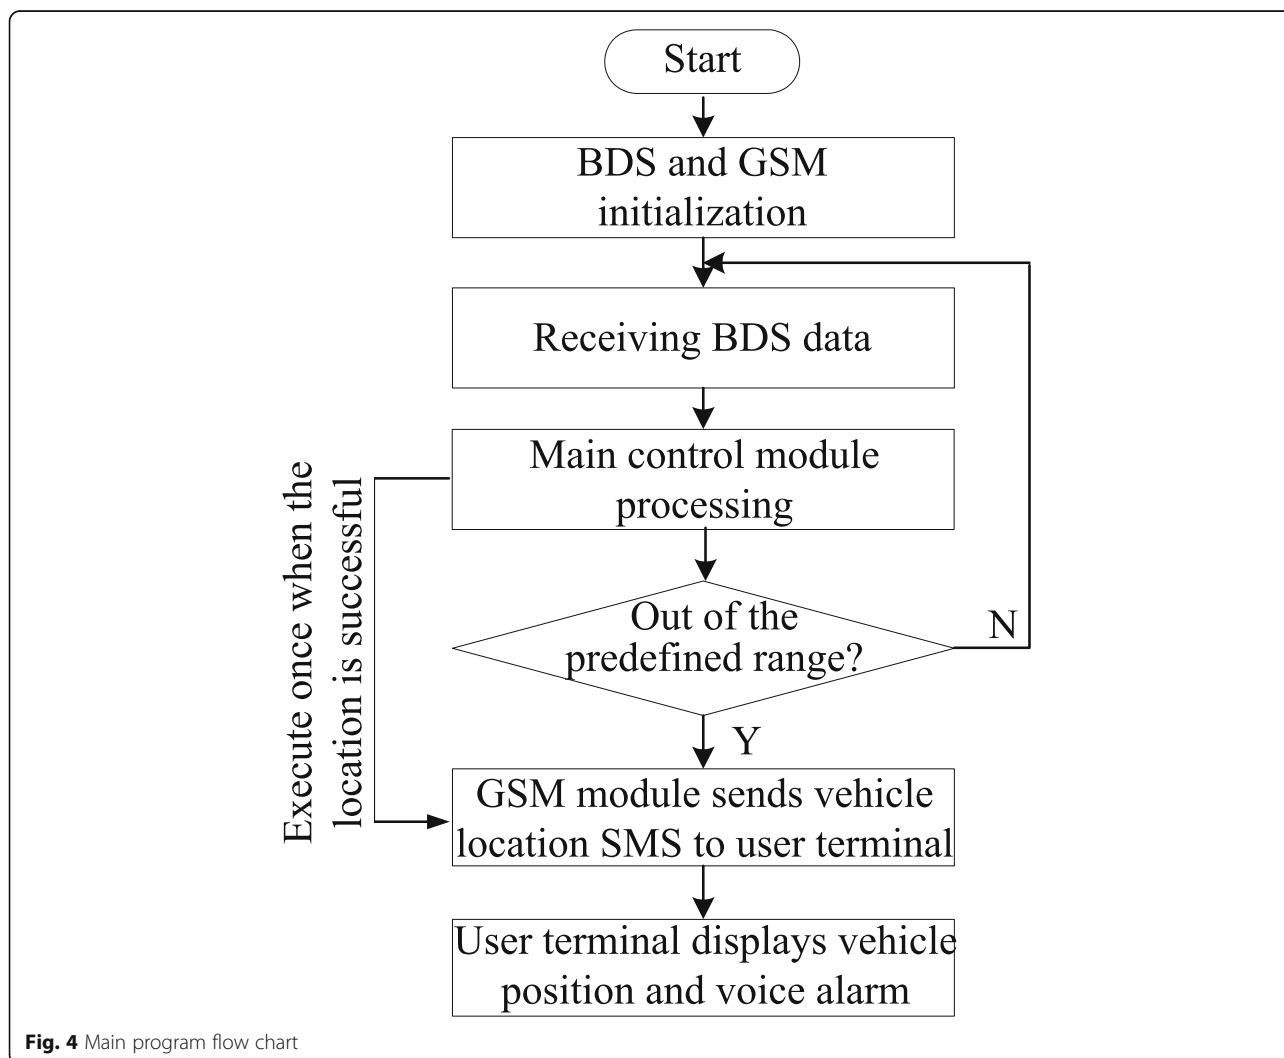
Start

BDS and GSM initialization

Receiving BDS data

Main control module processing

Out of the predefined range?

N

Y

Execute once when the location is successful

GSM module sends vehicle location SMS to user terminal

User terminal displays vehicle position and voice alarm

**Fig. 4** Main program flow chart